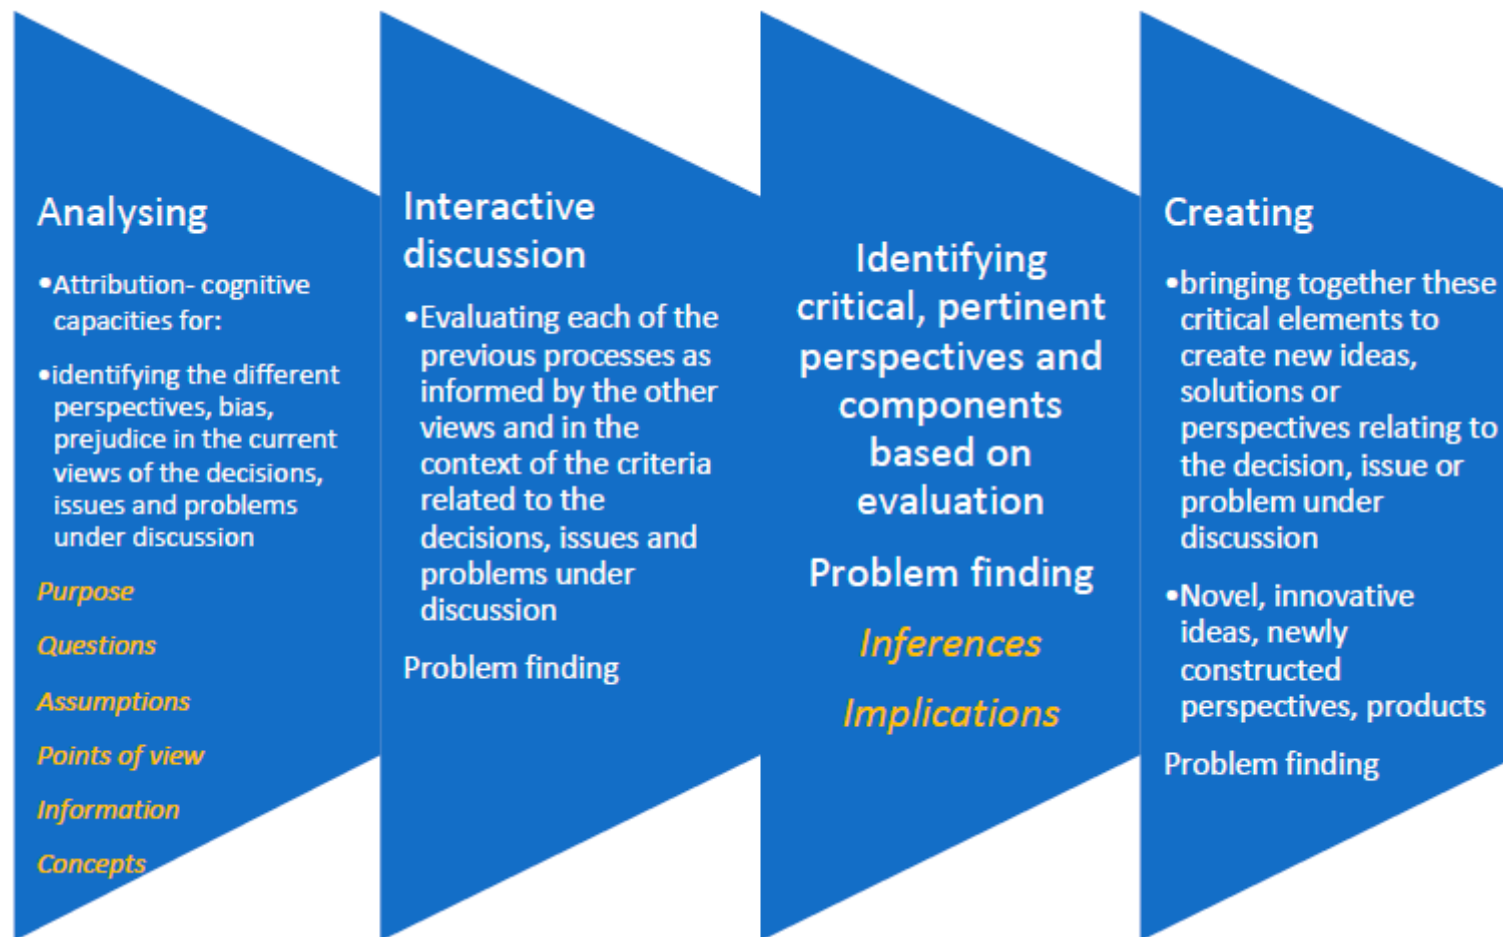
Analysing

•Attribution- cognitive capacities for:

•identifying the different perspectives, bias, prejudice in the current views of the decisions, issues and problems under discussion

Purpose

Questions

Assumptions

Points of view

Information

Concepts

Interactive discussion

•Evaluating each of the previous processes as informed by the other views and in the context of the criteria related to the decisions, issues and problems under discussion

Problem finding

Identifying critical, pertinent perspectives and components based on evaluation

Problem finding

Inferences

Implications

Creating

•bringing together these critical elements to create new ideas, solutions or perspectives relating to the decision, issue or problem under discussion

•Novel, innovative ideas, newly constructed perspectives, products

Problem finding